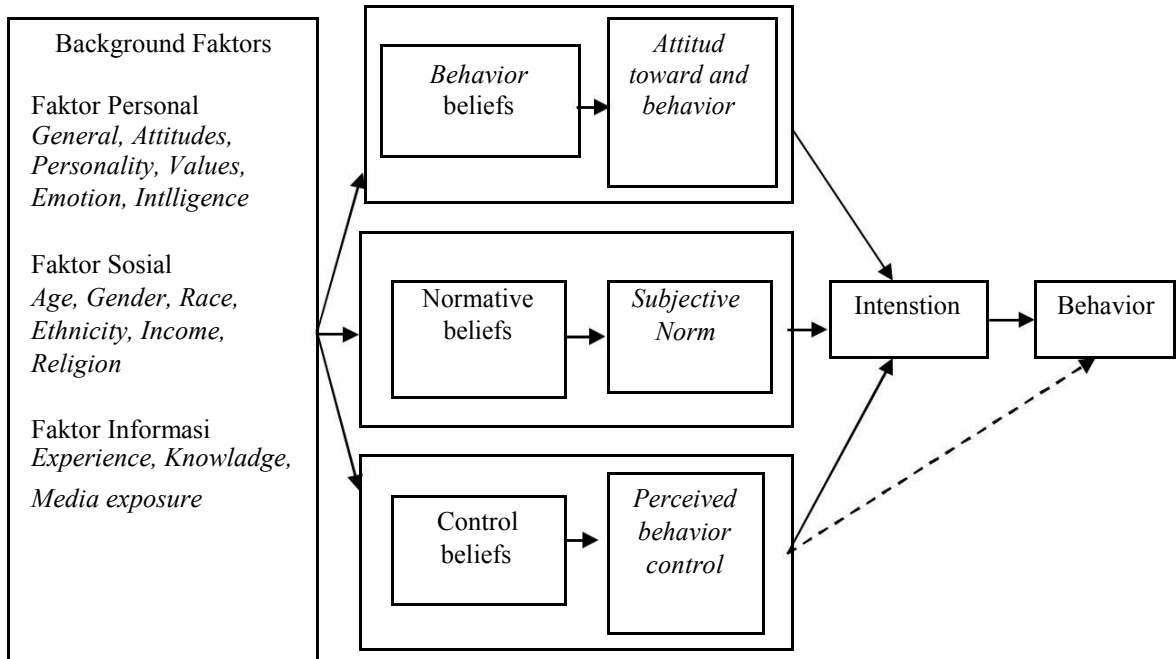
Background Faktors

Faktor Personal
General, Attitudes, Personality, Values, Emotion, Intlligence

Faktor Sosial
Age, Gender, Race, Ethnicity, Income, Religion

Faktor Informasi
Experience, Knowladge, Media exposure

Behavior beliefs

Attitud toward and behavior

Normative beliefs

Subjective Norm

Control beliefs

Perceived behavior control

Intenstion

Behavior